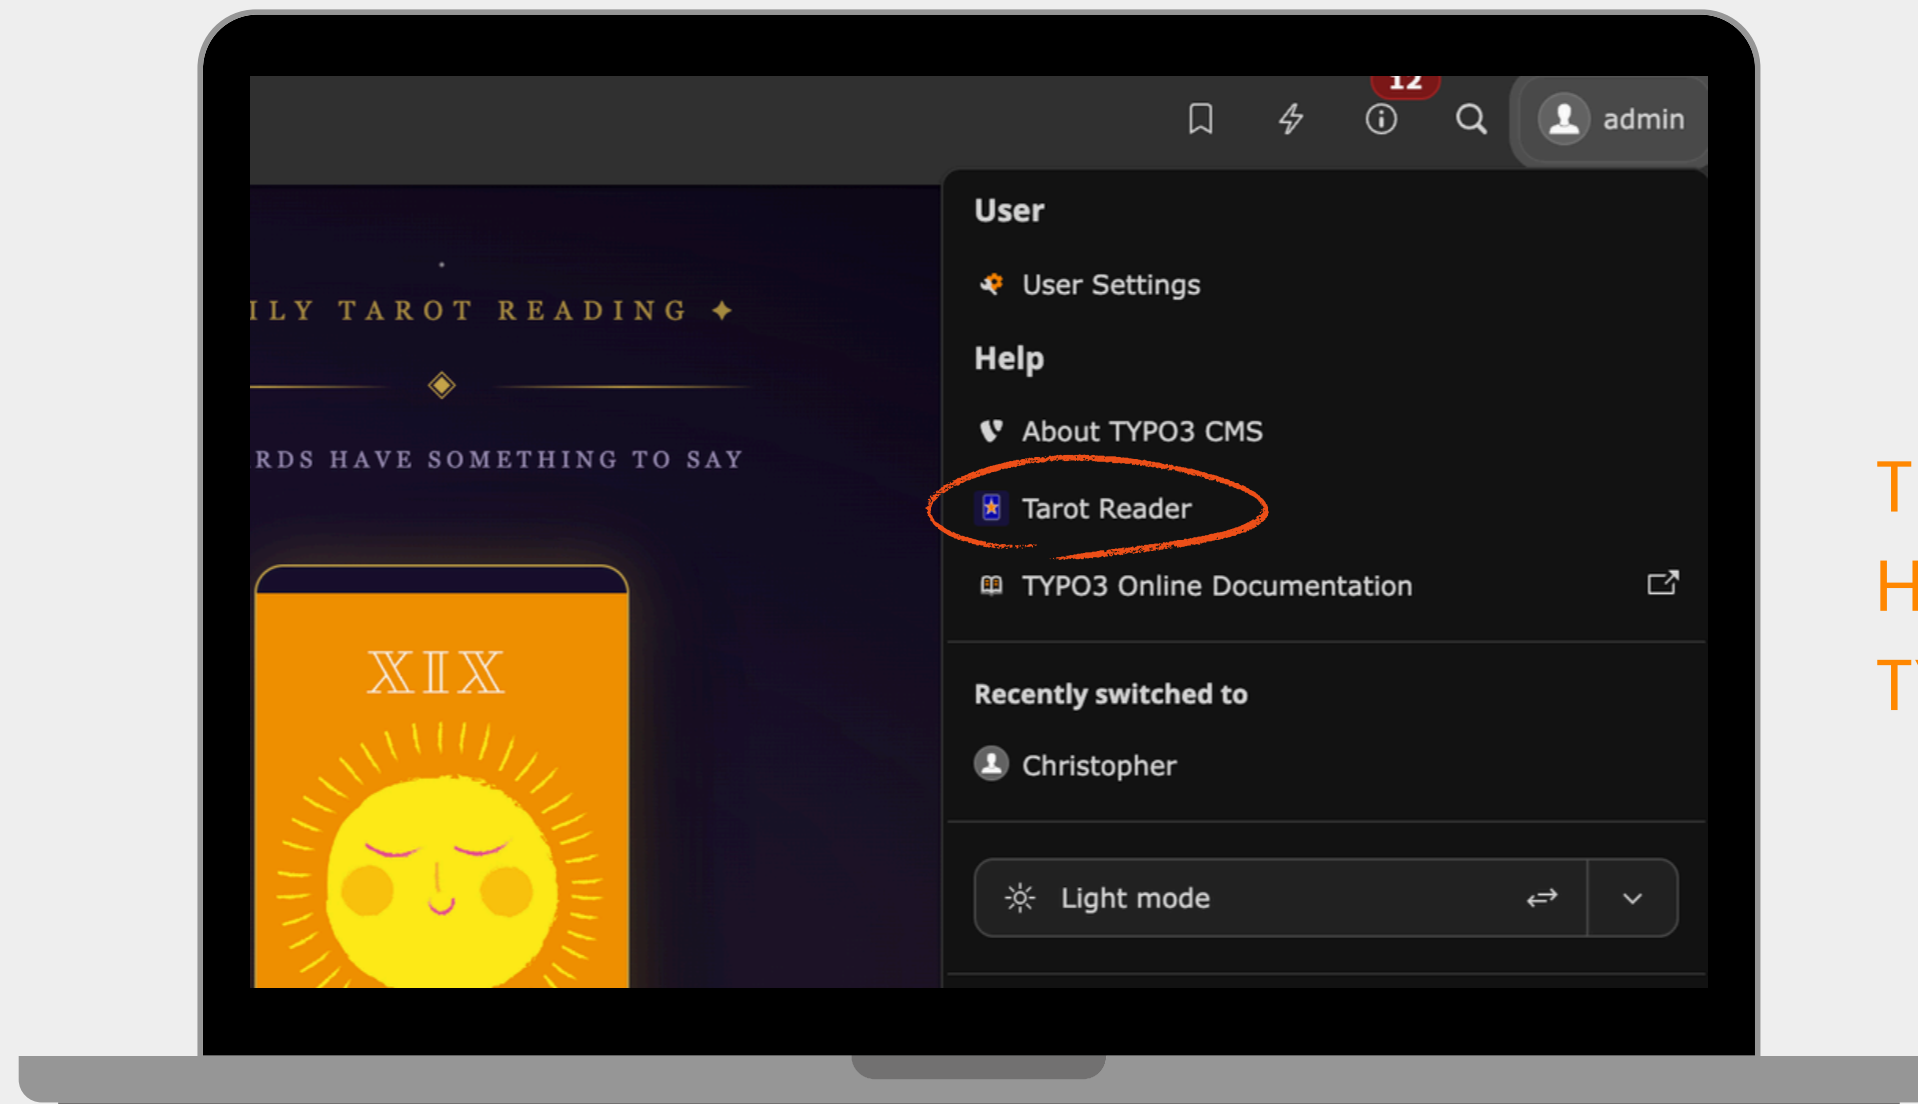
12

admin

ILY TAROT READING ✦

RDS HAVE SOMETHING TO SAY

XIX

User

User Settings

Help

About TYPO3 CMS

Tarot Reader

TYPO3 Online Documentation

Recently switched to

Christopher

Light mode

T
H
T